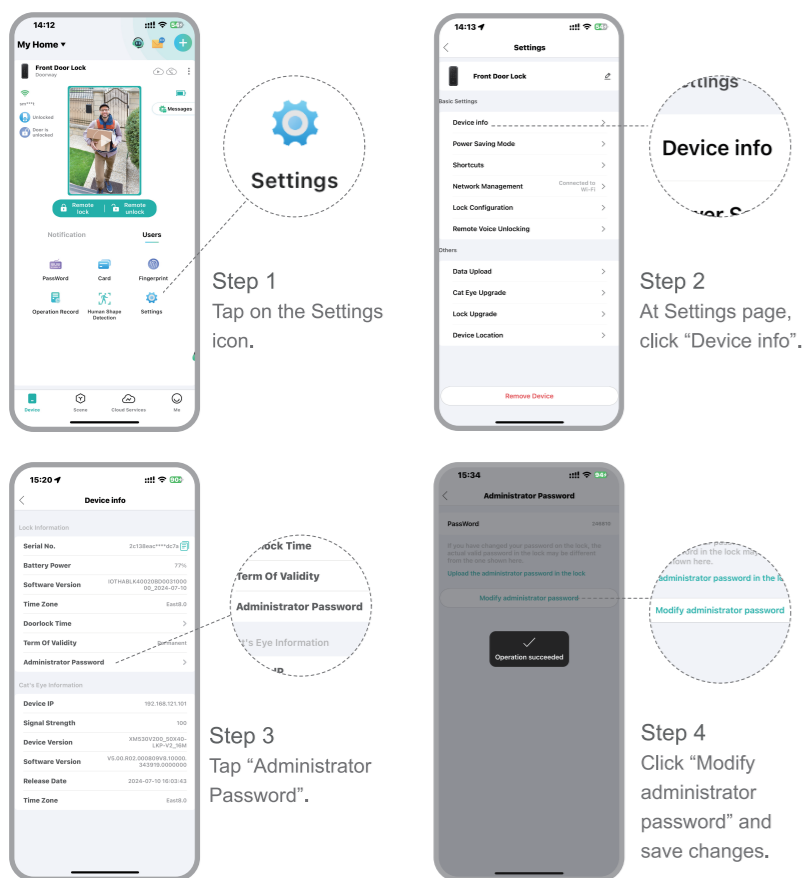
14:12

My Home ▾

Front Door Lock
Doorway

Unlocked

Door is unlocked

Messages

Remote lock | Remote unlock

Notification    Users

PassWord    Card    Fingerprint

Operation Record    Human Shape Detection    Settings

Device    Scene    Cloud Services    Me

Settings

Step 1
Tap on the Settings icon.

14:13

Settings

Front Door Lock

Basic Settings

Device info

Power Saving Mode

Shortcuts

Network Management    Connected to Wi-Fi

Lock Configuration

Remote Voice Unlocking

Others

Data Upload

Cat Eye Upgrade

Lock Upgrade

Device Location

Remove Device

ettings

Device info

Step 2
At Settings page, click "Device info".

15:20

Device info

Lock Information

Serial No.    2c138eac****dc7a

Battery Power    77%

Software Version    IOTHABLK400208D0031000 00_2024-07-10

Time Zone    East8.0

Doorlock Time

Term Of Validity    Permanent

Administrator Password

Cat's Eye Information

Device IP    192.168.121.101

Signal Strength    100

Device Version    XM530V200_50X40-LKP-V2_16M

Software Version    V5.00.R02.000809V8.10000.343818.0000000

Release Date    2024-07-10 16:03:43

Time Zone    East8.0

lock Time

Term Of Validity

Administrator Password

t's Eye Information

Step 3
Tap "Administrator Password".

15:34

Administrator Password

PassWord    246810

If you have changed your password on the lock, the actual valid password in the lock may be different from the one shown here.

Upload the administrator password in the lock

Modify administrator password

Operation succeeded

ord in the lock may shown here.

Administrator password in the l

Modify administrator password

Step 4
Click "Modify administrator password" and save changes.